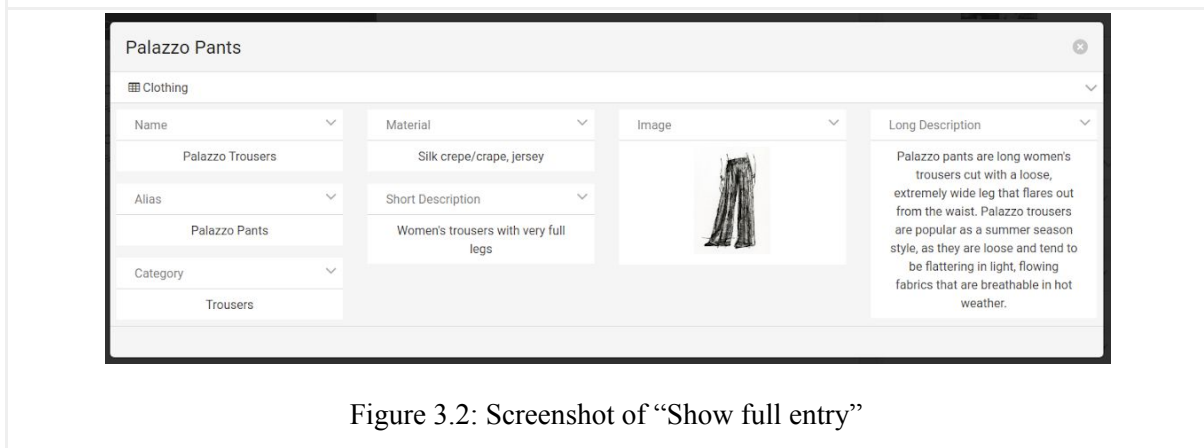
Palazzo Pants

Clothing

Name
Palazzo Trousers

Alias
Palazzo Pants

Category
Trousers

Material
Silk crepe/crape, jersey

Short Description
Women's trousers with very full legs

Image

Long Description
Palazzo pants are long women's trousers cut with a loose, extremely wide leg that flares out from the waist. Palazzo trousers are popular as a summer season style, as they are loose and tend to be flattering in light, flowing fabrics that are breathable in hot weather.

Figure 3.2: Screenshot of "Show full entry"